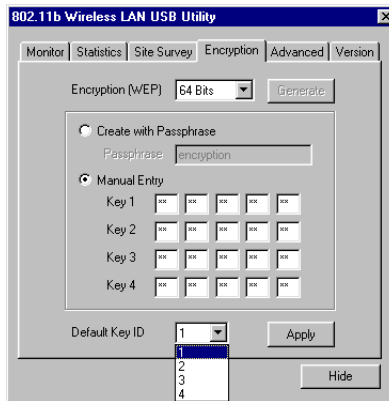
802.11b Wireless LAN USB Utility

Monitor | Statistics | Site Survey | Encryption | Advanced | Version

Encryption (WEP) 64 Bits Generate

Create with Passphrase

Passphrase encryption

Manual Entry

| | | | | | |
|---|---|---|---|---|---|
| Key 1 | xx | xx | xx | xx | xx |
| Key 2 | xx | xx | xx | xx | xx |
| Key 3 | xx | xx | xx | xx | xx |
| Key 4 | xx | xx | xx | xx | xx |

Default Key ID 1 Apply

1
2
3
4

Hide